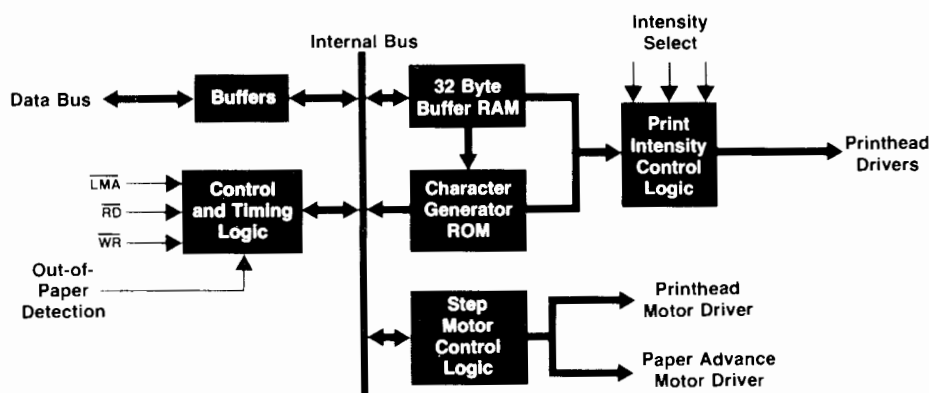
Internal Bus

Intensity Select

Data Bus

Buffers

32 Byte Buffer RAM

Print Intensity Control Logic

Printhead Drivers

$\overline{LMA}$

$\overline{RD}$

$\overline{WR}$

Control and Timing Logic

Character Generator ROM

Out-of-Paper Detection

Step Motor Control Logic

Printhead Motor Driver

Paper Advance Motor Driver